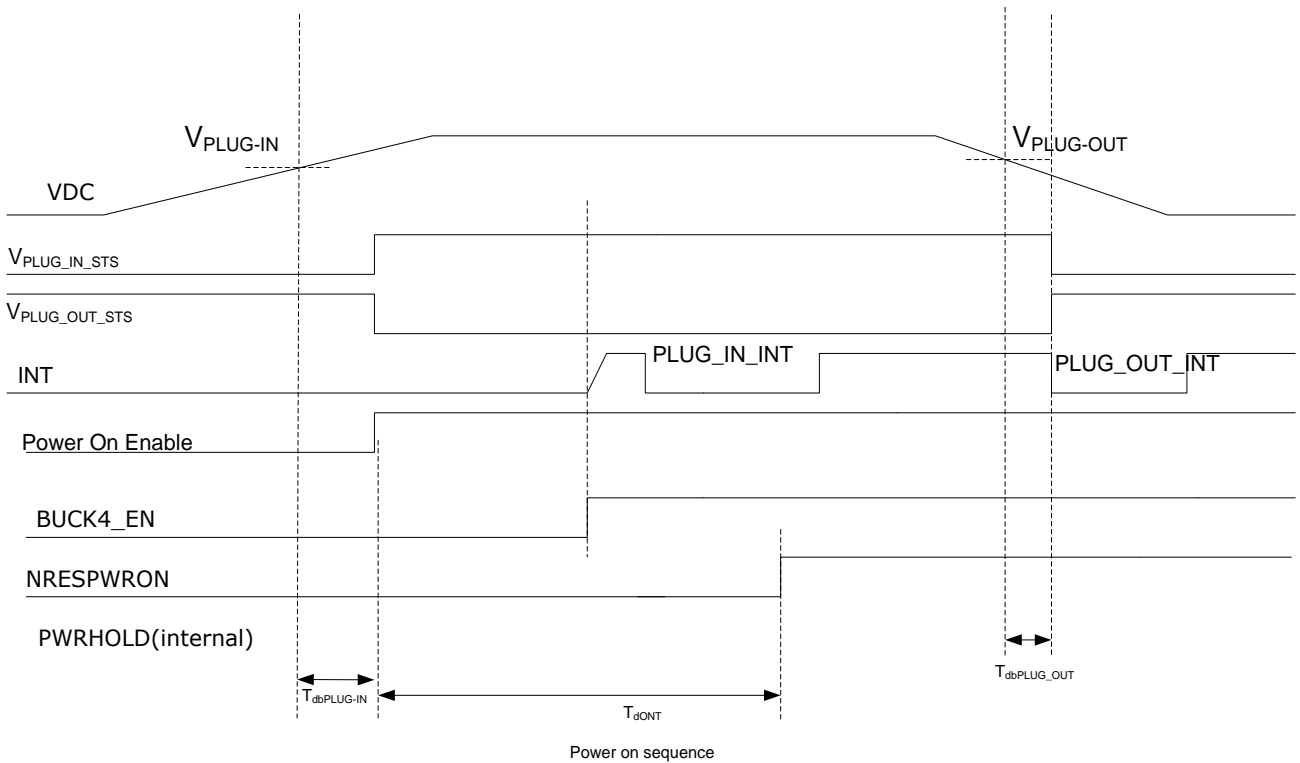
$V_{PLUG\text{-}IN}$

$V_{PLUG\text{-}OUT}$

VDC

$V_{PLUG\_IN\_STS}$

$V_{PLUG\_OUT\_STS}$

INT

PLUG_IN_INT

PLUG_OUT_INT

Power On Enable

BUCK4_EN

NRESPWRON

PWRHOLD(internal)

$T_{dbPLUG\text{-}IN}$

$T_{dONT}$

$T_{dbPLUG\_OUT}$

Power on sequence